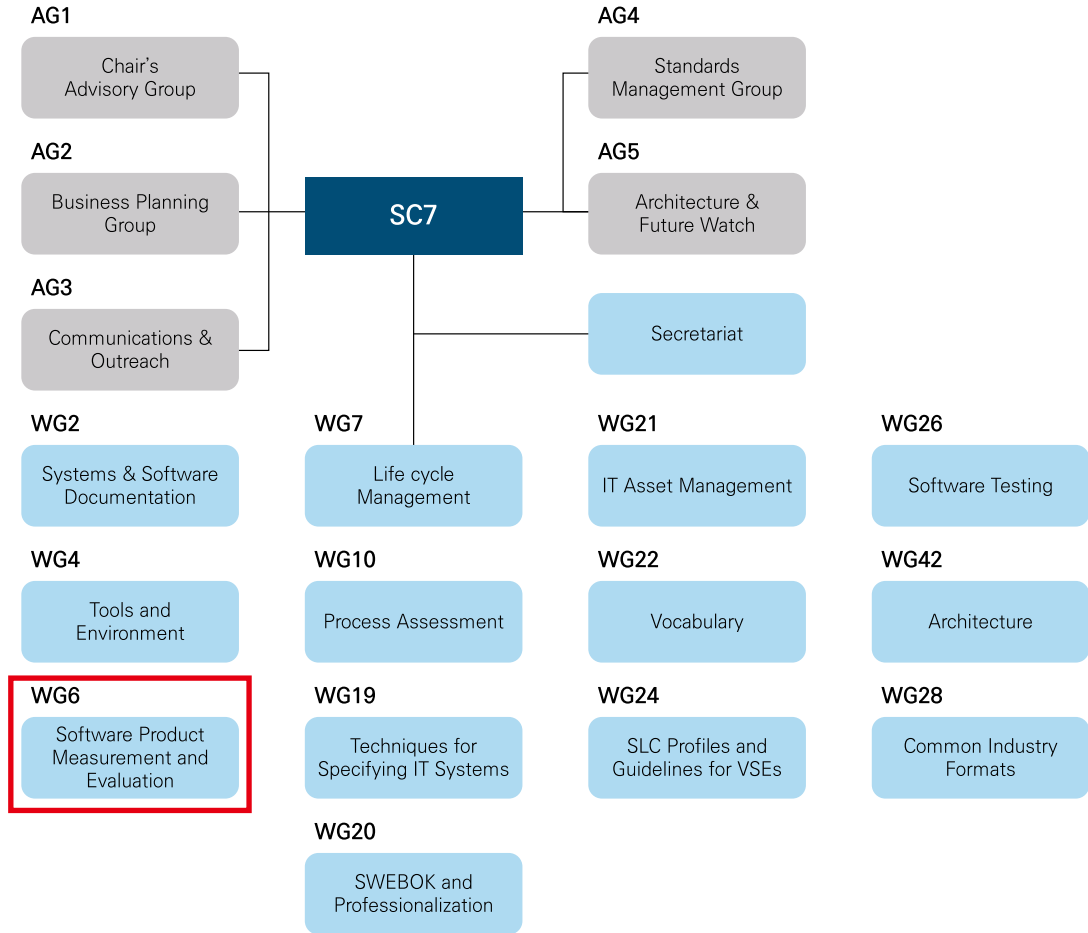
AG1
Chair's Advisory Group

AG2
Business Planning Group

AG3
Communications & Outreach

SC7

AG4
Standards Management Group

AG5
Architecture & Future Watch

Secretariat

WG2
Systems & Software Documentation

WG4
Tools and Environment

WG6
Software Product Measurement and Evaluation

WG7
Life cycle Management

WG10
Process Assessment

WG19
Techniques for Specifying IT Systems

WG20
SWEBOK and Professionalization

WG21
IT Asset Management

WG22
Vocabulary

WG24
SLC Profiles and Guidelines for VSEs

WG26
Software Testing

WG42
Architecture

WG28
Common Industry Formats